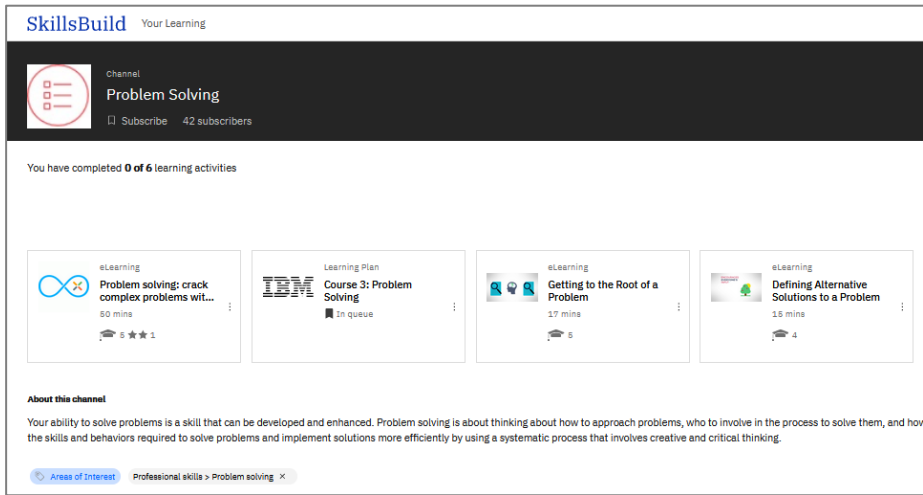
SkillsBuild Your Learning

Channel

Problem Solving

Subscribe 42 subscribers

You have completed **0 of 6** learning activities

eLearning
Problem solving: crack complex problems wit...
50 mins
5 1

IBM
Learning Plan
Course 3: Problem Solving
In queue

eLearning
Getting to the Root of a Problem
17 mins
5

eLearning
Defining Alternative Solutions to a Problem
15 mins
4

**About this channel**

Your ability to solve problems is a skill that can be developed and enhanced. Problem solving is about thinking about how to approach problems, who to involve in the process to solve them, and how the skills and behaviors required to solve problems and implement solutions more efficiently by using a systematic process that involves creative and critical thinking.

Areas of Interest Professional skills > Problem solving ×